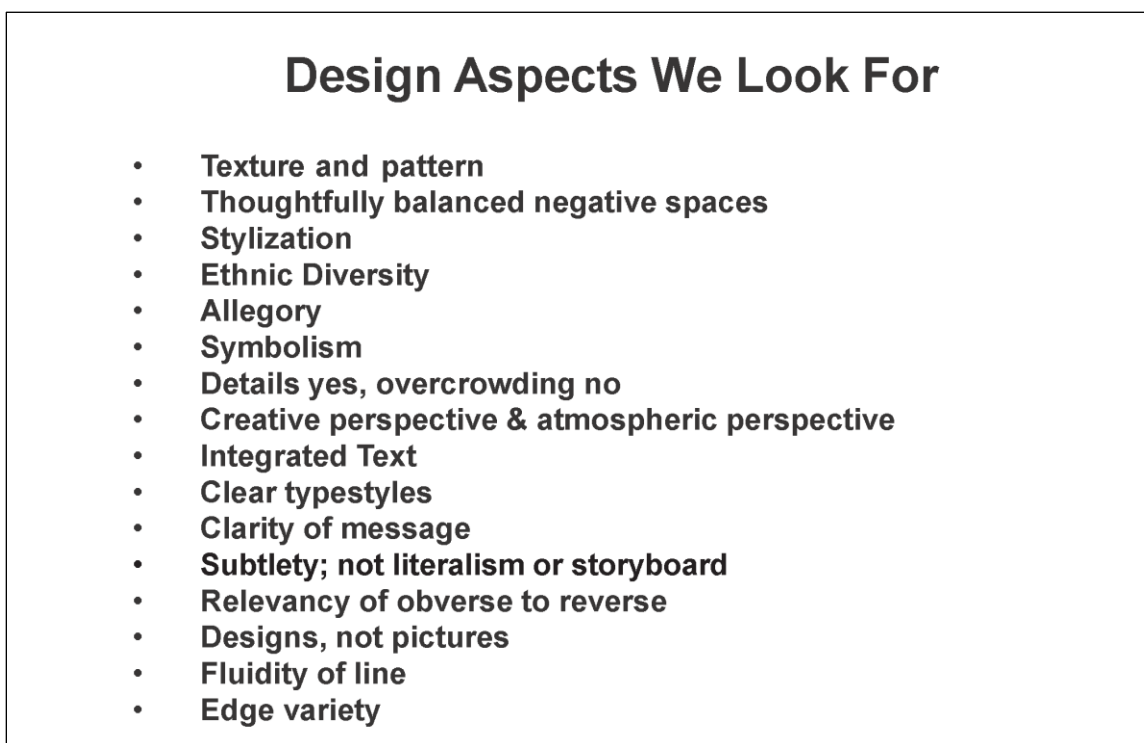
Design Aspects We Look For

- Texture and pattern
- Thoughtfully balanced negative spaces
- Stylization
- Ethnic Diversity
- Allegory
- Symbolism
- Details yes, overcrowding no
- Creative perspective & atmospheric perspective
- Integrated Text
- Clear typestyles
- Clarity of message
- Subtlety; not literalism or storyboard
- Relevancy of obverse to reverse
- Designs, not pictures
- Fluidity of line
- Edge variety